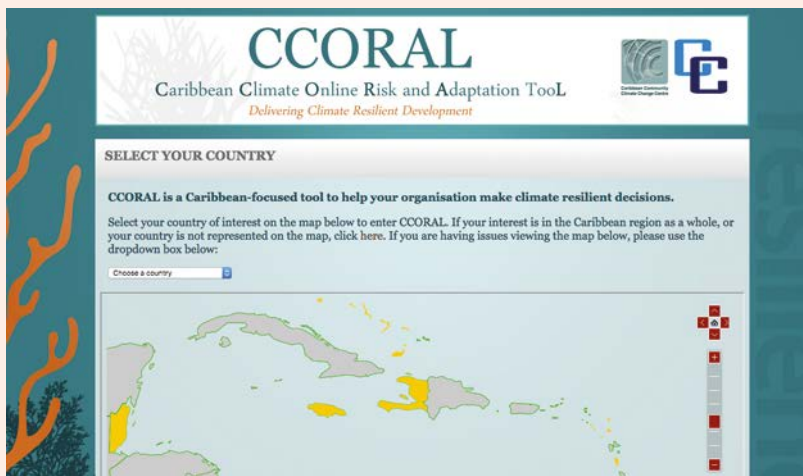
CCORAL

Caribbean Climate Online Risk and Adaptation TooL

Delivering Climate Resilient Development

Caribbean Community Climate Change Centre

SELECT YOUR COUNTRY

CCORAL is a Caribbean-focused tool to help your organisation make climate resilient decisions.

Select your country of interest on the map below to enter CCORAL. If your interest is in the Caribbean region as a whole, or your country is not represented on the map, click here. If you are having issues viewing the map below, please use the dropdown box below:

Choose a country